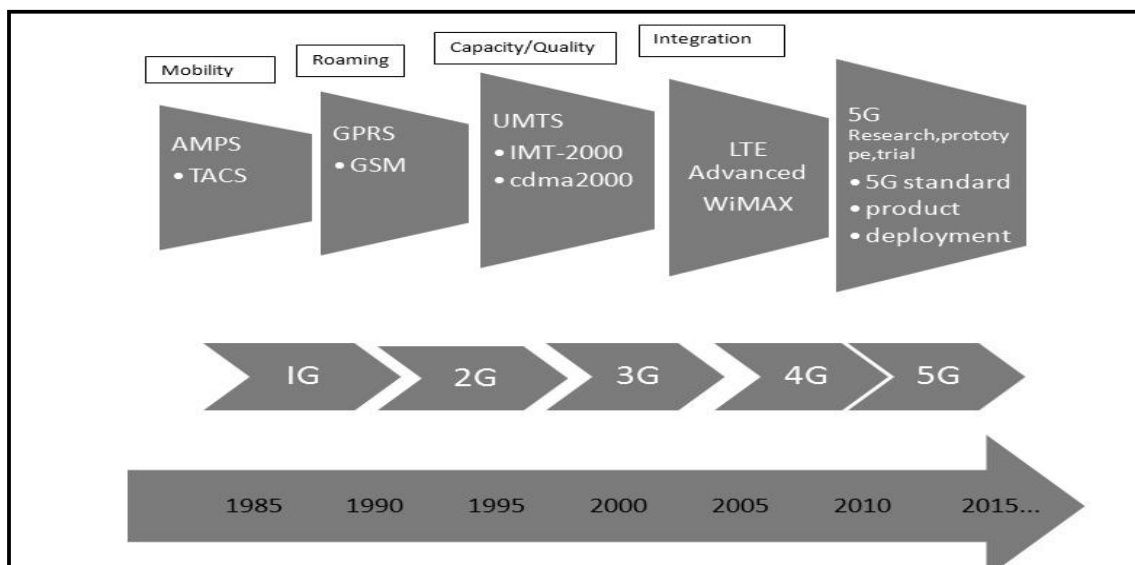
Mobility

Roaming

Capacity/Quality

Integration

AMPS
• TACS

GPRS
• GSM

UMTS
• IMT-2000
• cdma2000

LTE
Advanced
WiMAX

5G
Research,prototype,trial
• 5G standard
• product
• deployment

IG

2G

3G

4G

5G

1985 1990 1995 2000 2005 2010 2015...